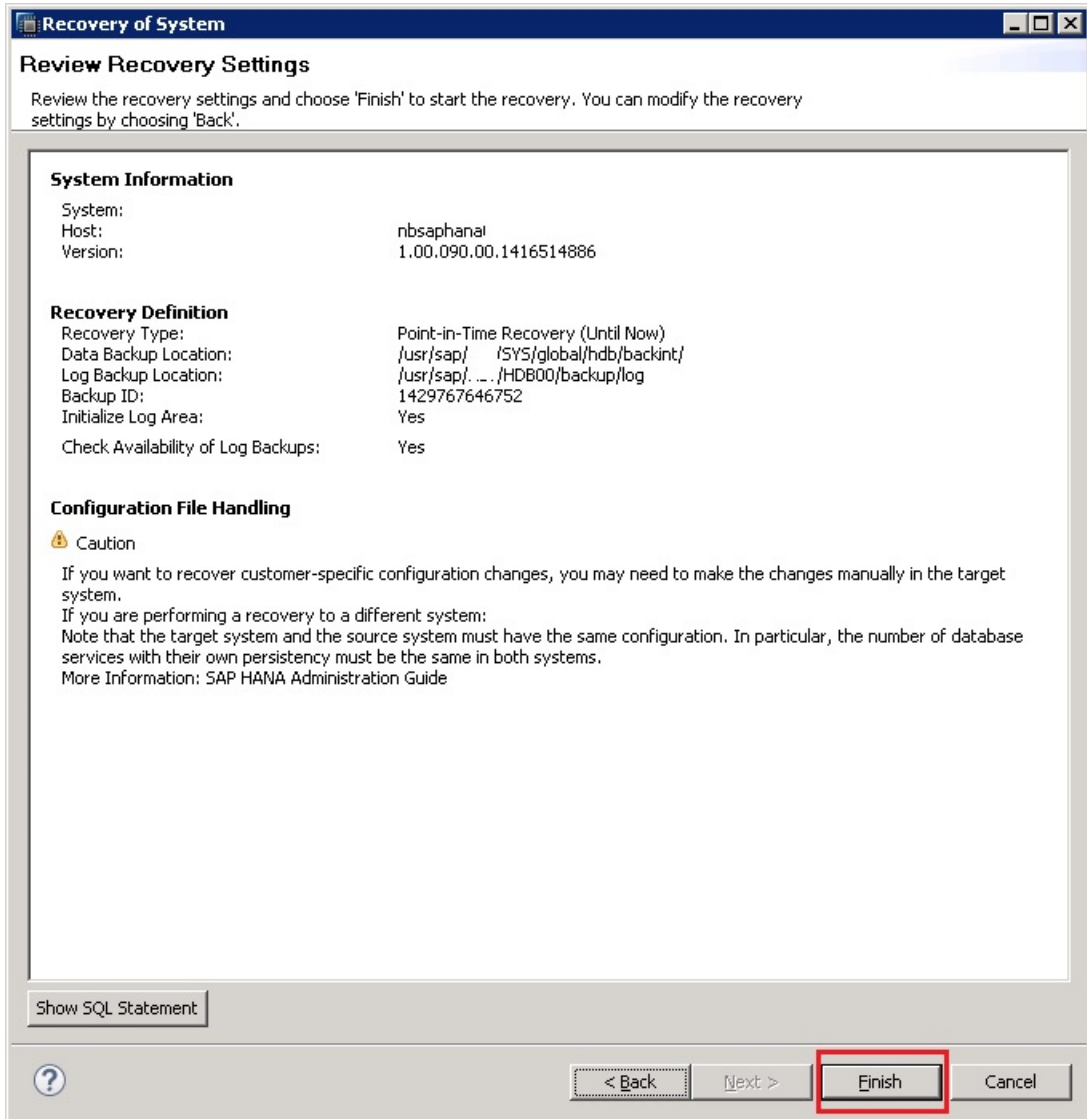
Recovery of System

Review Recovery Settings

Review the recovery settings and choose 'Finish' to start the recovery. You can modify the recovery settings by choosing 'Back'.

System Information

System:
Host: nbsaphana
Version: 1.00.090.00.1416514886

Recovery Definition

Recovery Type: Point-in-Time Recovery (Until Now)
Data Backup Location: /usr/sap/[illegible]/SYS/global/hdb/backint/
Log Backup Location: /usr/sap/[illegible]/HDB00/backup/log
Backup ID: 1429767646752
Initialize Log Area: Yes
Check Availability of Log Backups: Yes

Configuration File Handling

Caution

If you want to recover customer-specific configuration changes, you may need to make the changes manually in the target system.
If you are performing a recovery to a different system:
Note that the target system and the source system must have the same configuration. In particular, the number of database services with their own persistency must be the same in both systems.
More Information: SAP HANA Administration Guide

Show SQL Statement

< Back | Next > | Finish | Cancel